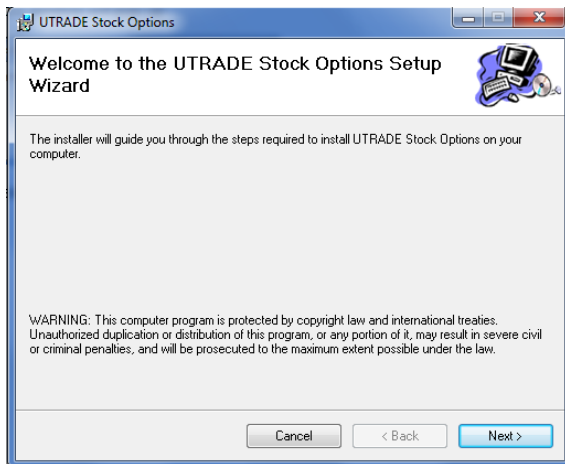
UTRADE Stock Options

Welcome to the UTRADE Stock Options Setup Wizard

The installer will guide you through the steps required to install UTRADE Stock Options on your computer.

WARNING: This computer program is protected by copyright law and international treaties. Unauthorized duplication or distribution of this program, or any portion of it, may result in severe civil or criminal penalties, and will be prosecuted to the maximum extent possible under the law.

Cancel
< Back
Next >